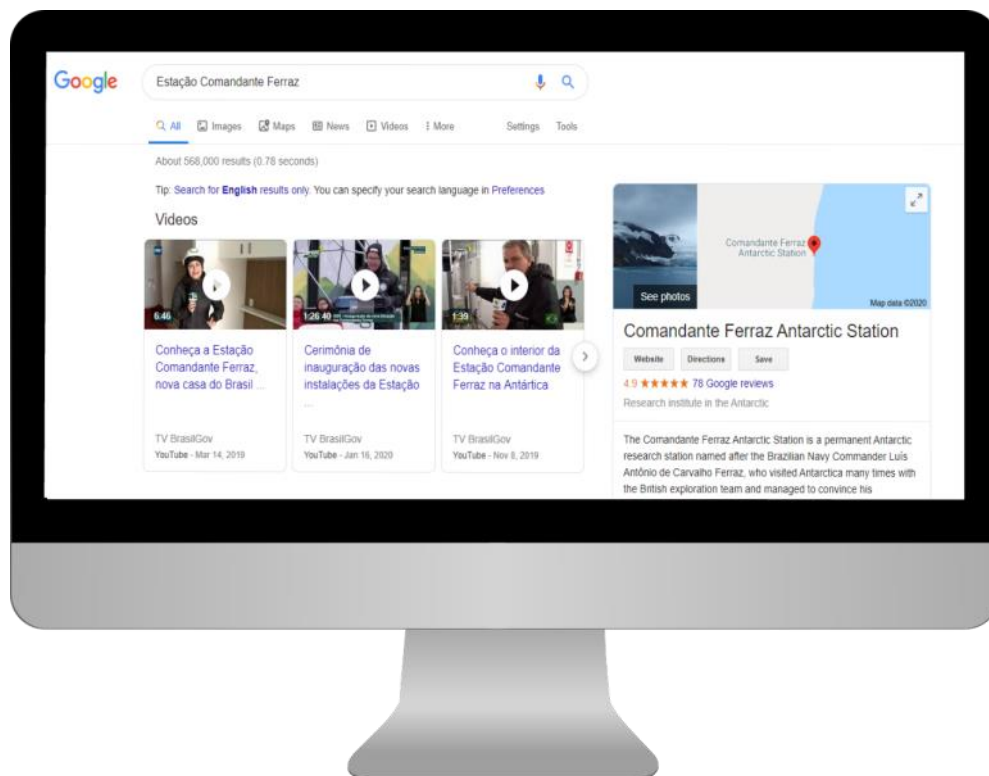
Google

Estação Comandante Ferraz

All Images Maps News Videos More Settings Tools

About 568,000 results (0.78 seconds)

Tip: Search for English results only. You can specify your search language in Preferences

Videos

6:46
Conheça a Estação Comandante Ferraz, nova casa do Brasil ...
TV BrasilGov
YouTube - Mar 14, 2019

1:26:40
Cerimônia de inauguração das novas instalações da Estação ...
TV BrasilGov
YouTube - Jan 16, 2020

1:39
Conheça o interior da Estação Comandante Ferraz na Antártica
TV BrasilGov
YouTube - Nov 8, 2019

See photos

Comandante Ferraz Antarctic Station

Map data ©2020

Comandante Ferraz Antarctic Station

Website Directions Save

4.9 ★★★★★ 78 Google reviews

Research institute in the Antarctic

The Comandante Ferraz Antarctic Station is a permanent Antarctic research station named after the Brazilian Navy Commander Luís Antônio de Carvalho Ferraz, who visited Antarctica many times with the British exploration team and managed to convince his